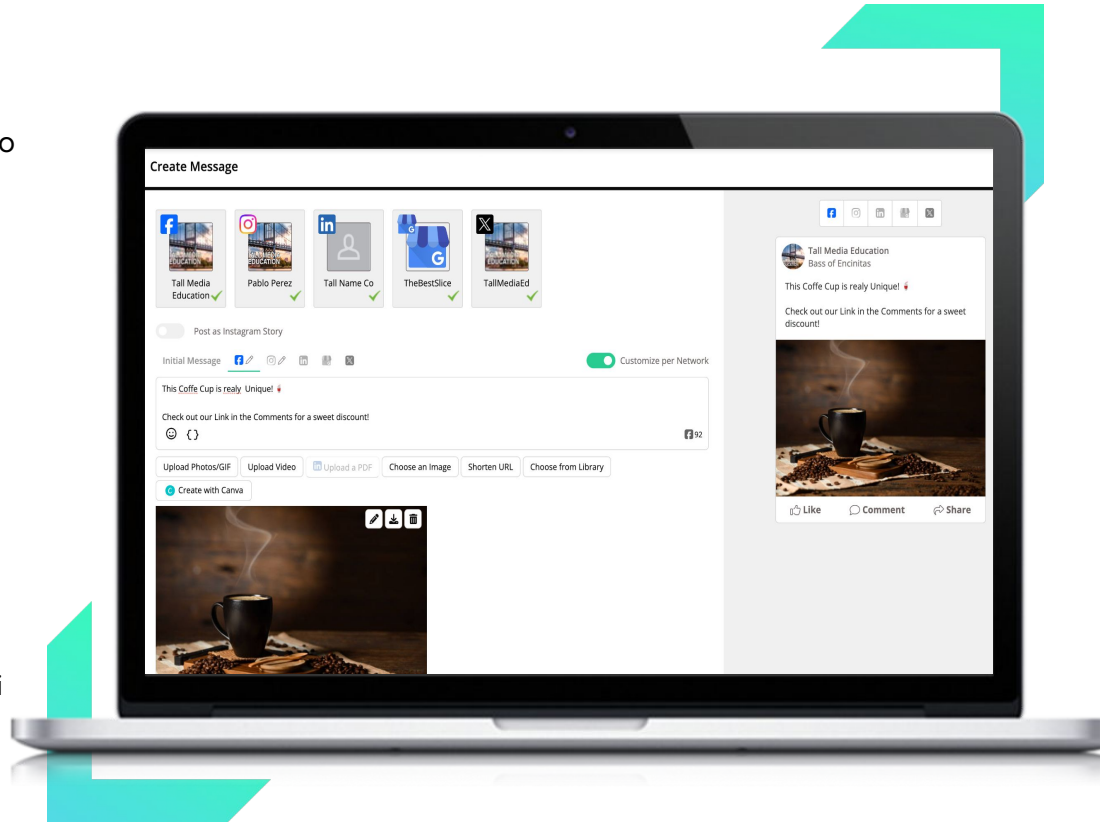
o

Create Message

Tall Media Education

Pablo Perez

Tall Name Co

TheBestSlice

TallMediaEd

Post as Instagram Story

Initial Message

Customize per Network

This Coffe Cup is realy Unique!

Check out our Link in the Comments for a sweet discount!

{ }

92

Upload Photos/GIF

Upload Video

Upload a PDF

Choose an Image

Shorten URL

Choose from Library

Create with Canva

Tall Media Education
Bass of Encinitas

This Coffe Cup is realy Unique!

Check out our Link in the Comments for a sweet discount!

Like

Comment

Share

i